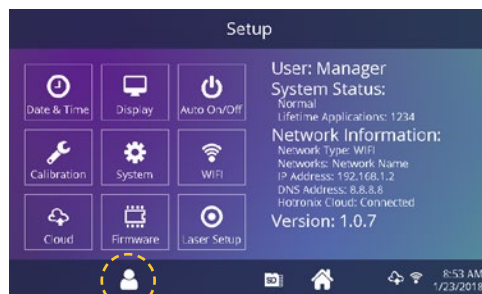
Setup

Date & Time
Display
Auto On/Off
Calibration
System
WiFi
Cloud
Firmware
Laser Setup

User: Manager
System Status:
Normal
Lifetime Applications: 1234
Network Information:
Network Type: WIFI
Networks: Network Name
IP Address: 192.168.1.2
DNS Address: 8.8.8.8
Hotronix Cloud: Connected
Version: 1.0.7

SD
8:53 AM
1/23/2018